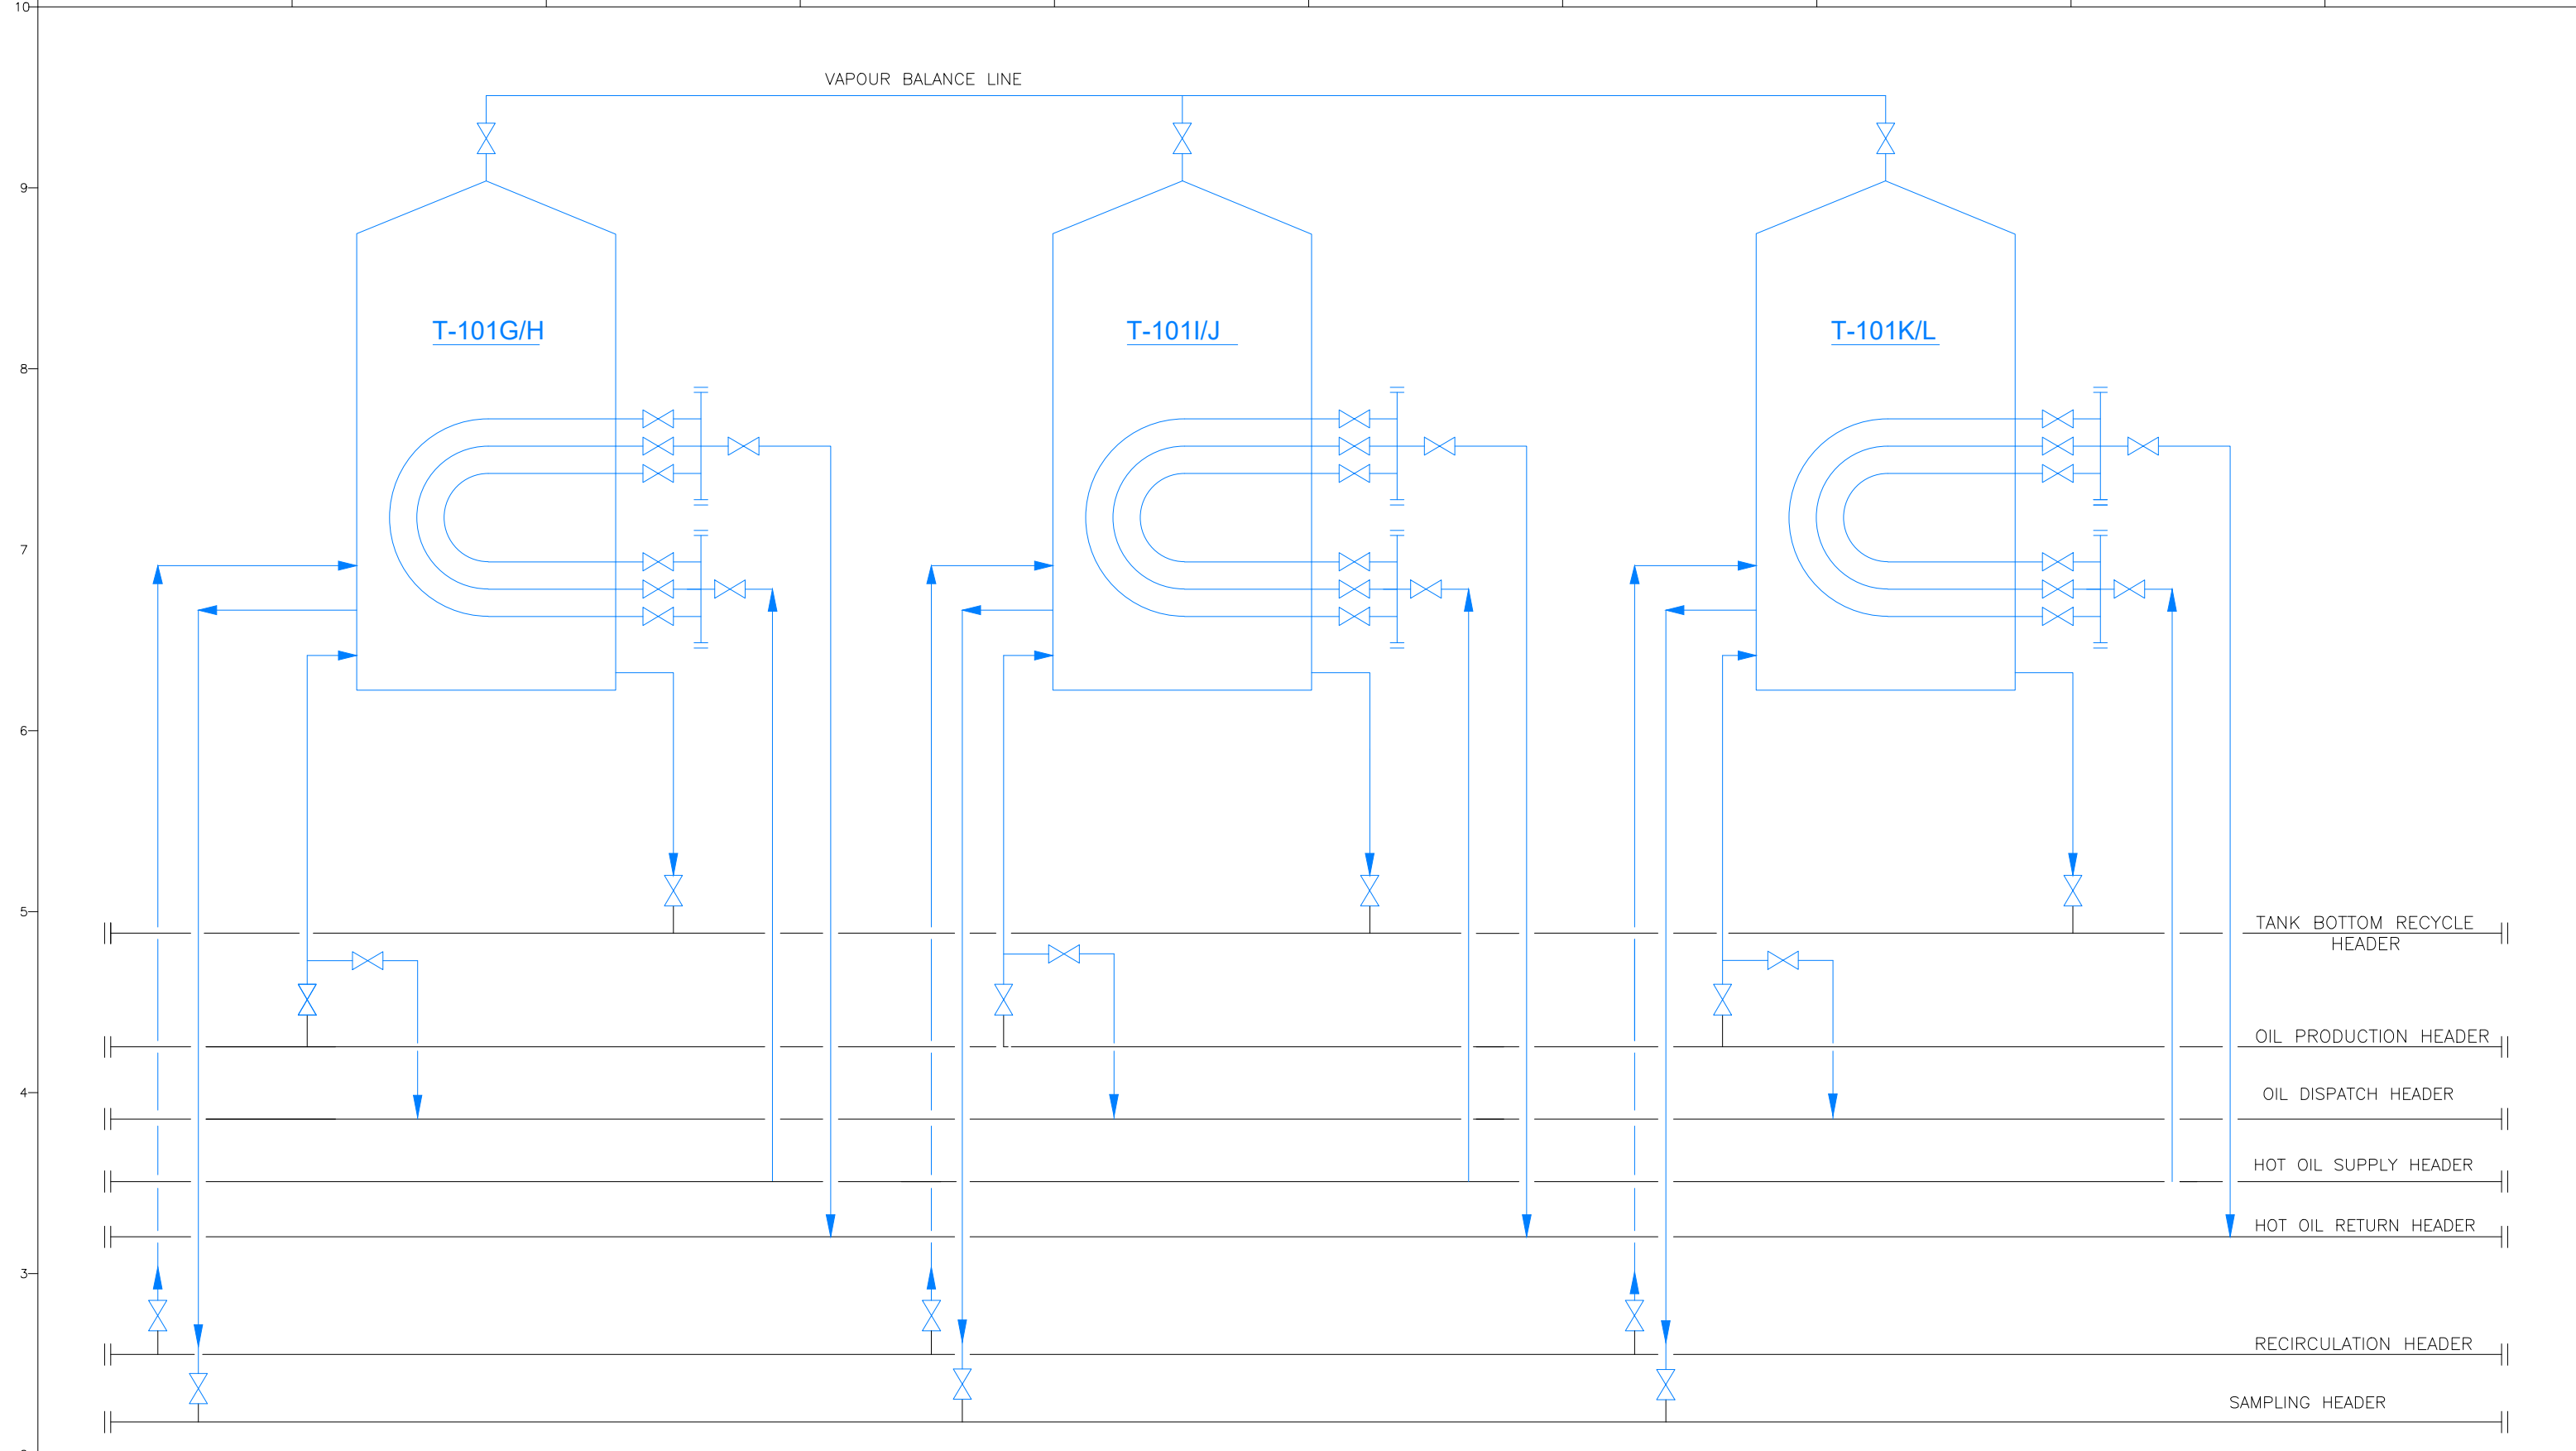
10

VAPOUR BALANCE LINE

9

T-101G/H

T-101I/J

T-101K/L

8

7

6

5

TANK BOTTOM RECYCLE HEADER

OIL PRODUCTION HEADER

4

OIL DISPATCH HEADER

HOT OIL SUPPLY HEADER

HOT OIL RETURN HEADER

3

RECIRCULATION HEADER

SAMPLING HEADER